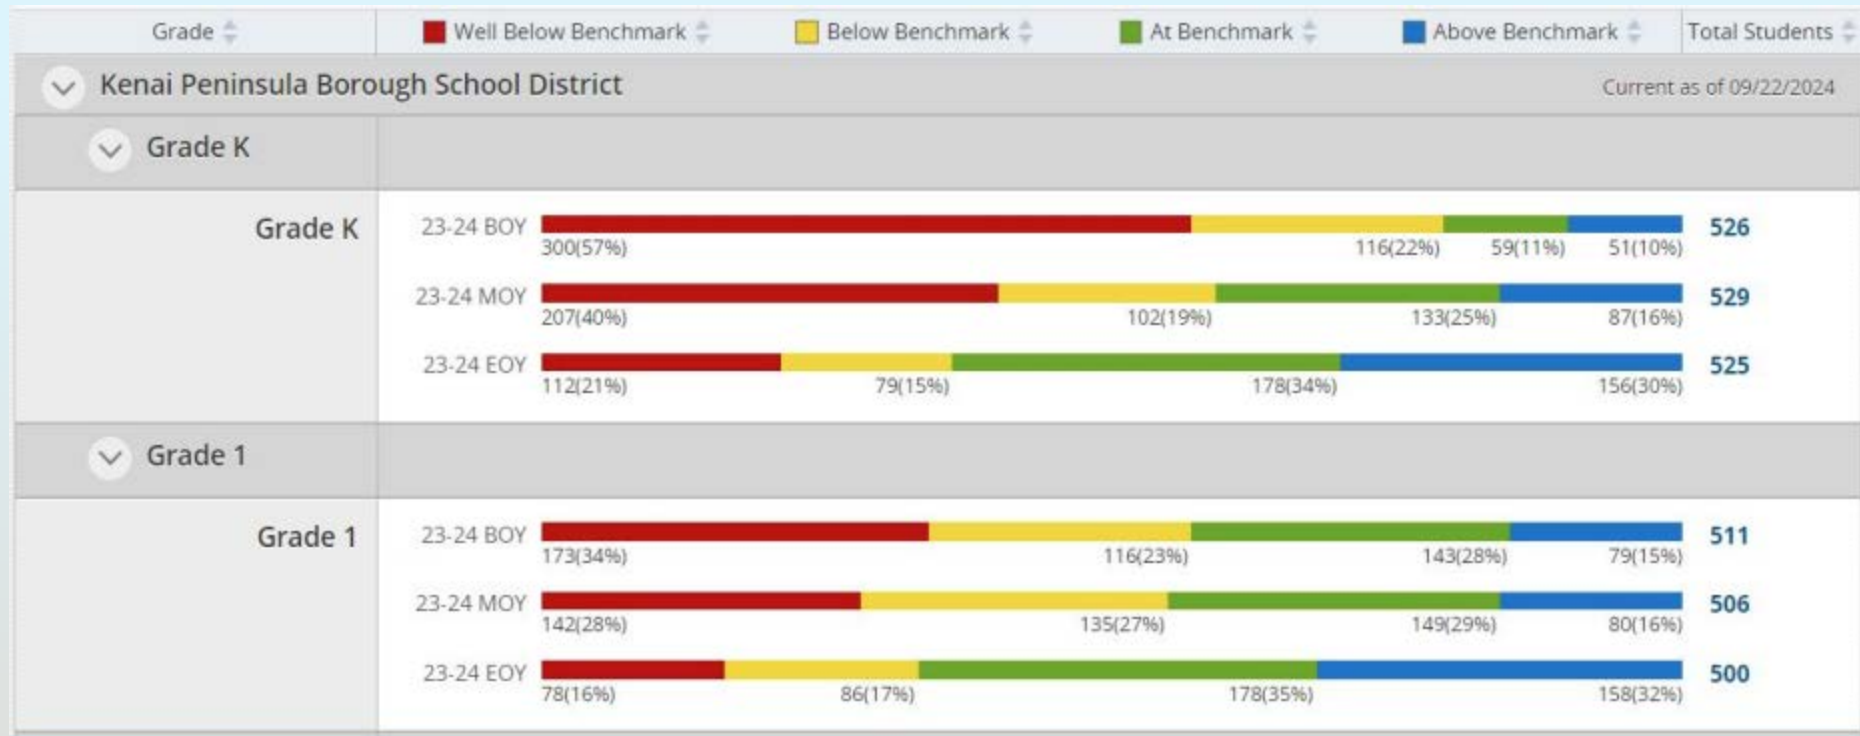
Grade | Well Below Benchmark | Below Benchmark | At Benchmark | Above Benchmark | Total Students

Kenai Peninsula Borough School District

Current as of 09/22/2024

Grade K

Grade K

23-24 BOY 300(57%) 116(22%) 59(11%) 51(10%) 526

23-24 MOY 207(40%) 102(19%) 133(25%) 87(16%) 529

23-24 EOY 112(21%) 79(15%) 178(34%) 156(30%) 525

Grade 1

Grade 1

23-24 BOY 173(34%) 116(23%) 143(28%) 79(15%) 511

23-24 MOY 142(28%) 135(27%) 149(29%) 80(16%) 506

23-24 EOY 78(16%) 86(17%) 178(35%) 158(32%) 500